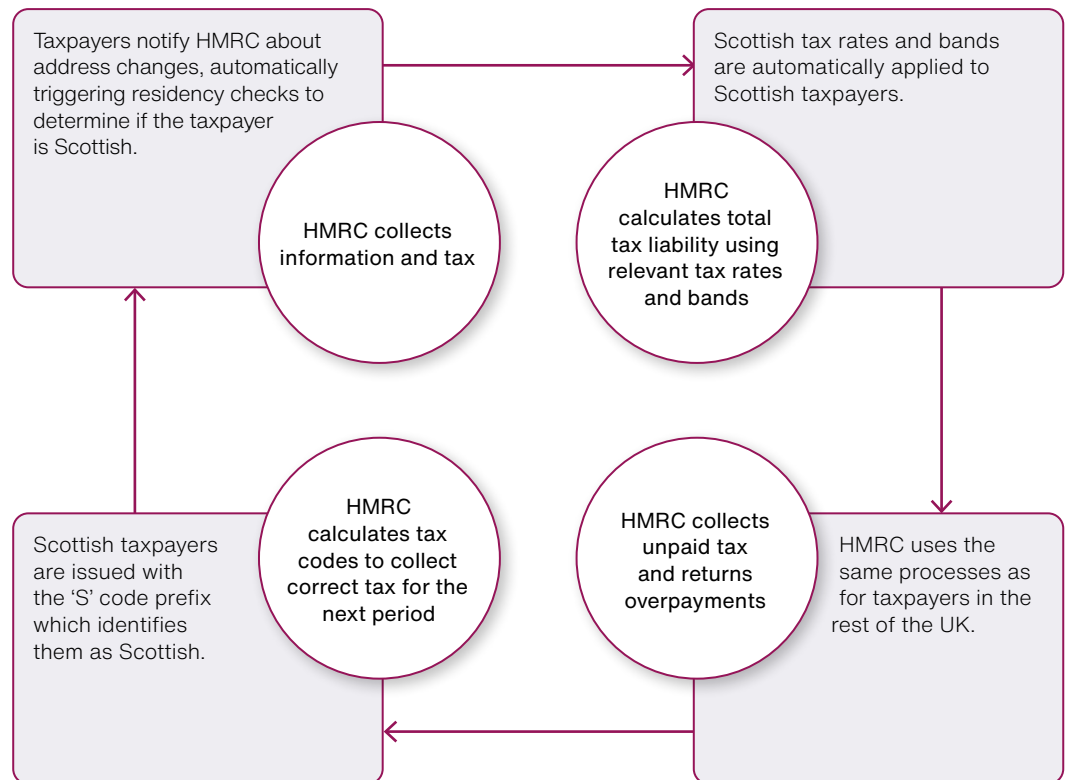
Taxpayers notify HMRC about address changes, automatically triggering residency checks to determine if the taxpayer is Scottish.

HMRC collects information and tax

Scottish tax rates and bands are automatically applied to Scottish taxpayers.

HMRC calculates total tax liability using relevant tax rates and bands

Scottish taxpayers are issued with the 'S' code prefix which identifies them as Scottish.

HMRC calculates tax codes to collect correct tax for the next period

HMRC collects unpaid tax and returns overpayments

HMRC uses the same processes as for taxpayers in the rest of the UK.